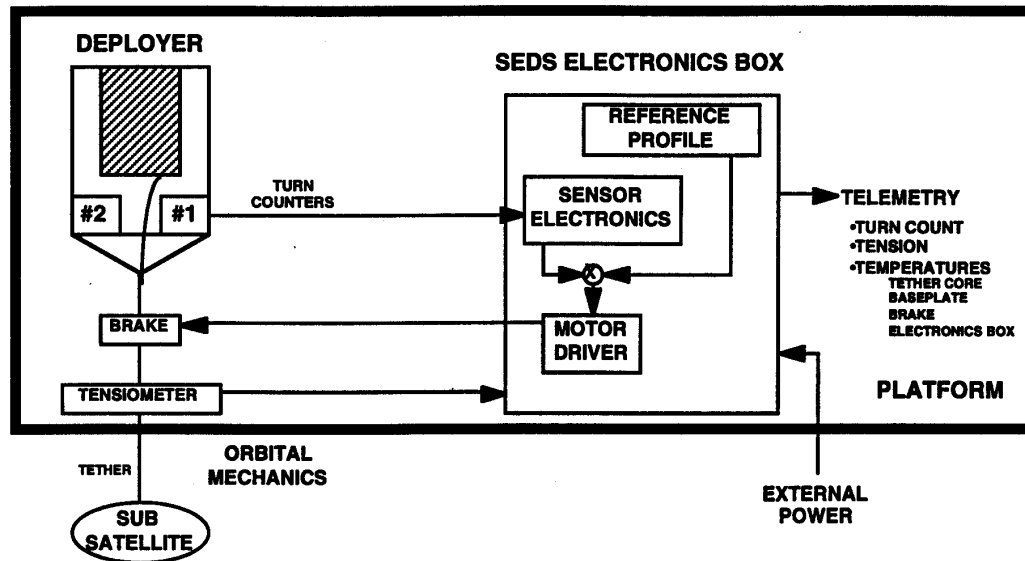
DEPLOYER

SEDS ELECTRONICS BOX

REFERENCE PROFILE

#2

#1

TURN COUNTERS

SENSOR ELECTRONICS

TELEMETRY
•TURN COUNT
•TENSION
•TEMPERATURES
TETHER CORE
BASEPLATE
BRAKE
ELECTRONICS BOX

BRAKE

MOTOR DRIVER

TENSIOMETER

PLATFORM

TETHER

ORBITAL MECHANICS

EXTERNAL POWER

SUB SATELLITE